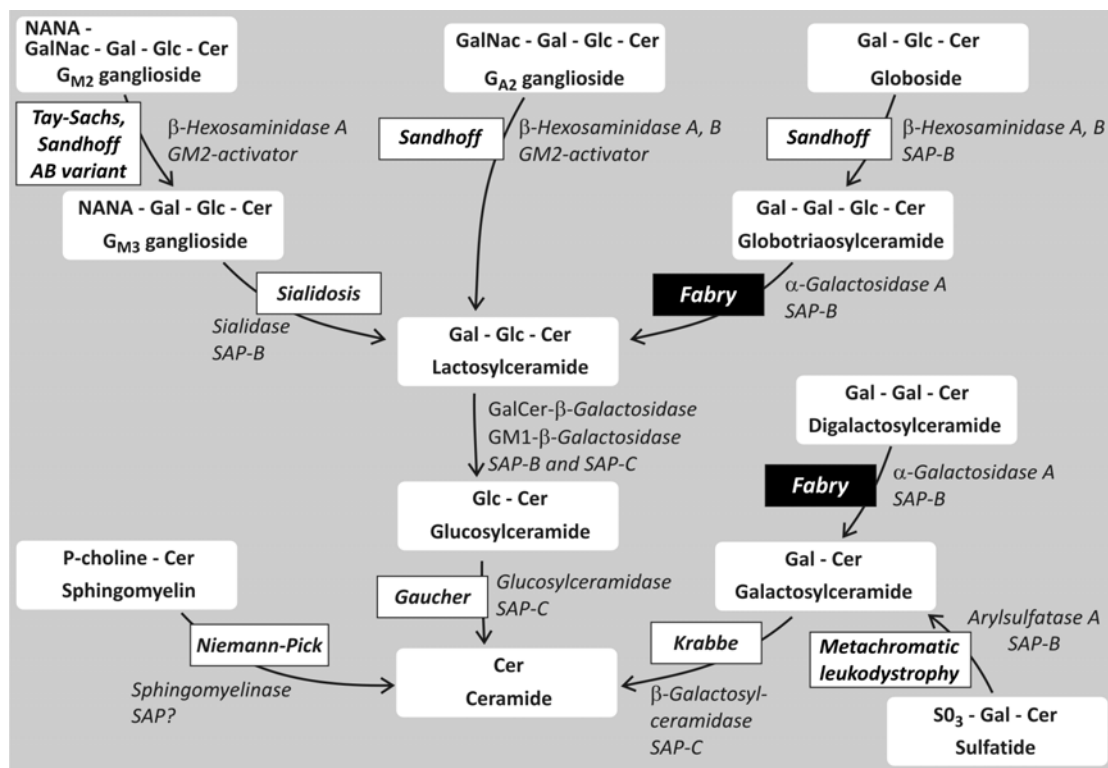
NANA - GalNac - Gal - Glc - Cer
$G_{M2}$ ganglioside

Tay-Sachs, Sandhoff AB variant

β-Hexosaminidase A
GM2-activator

NANA - Gal - Glc - Cer
$G_{M3}$ ganglioside

Sialidosis

Sialidase
SAP-B

GalNac - Gal - Glc - Cer
$G_{A2}$ ganglioside

Sandhoff

β-Hexosaminidase A, B
GM2-activator

Gal - Glc - Cer
Globoside

Sandhoff

β-Hexosaminidase A, B
SAP-B

Gal - Gal - Glc - Cer
Globotriaosylceramide

Fabry

α-Galactosidase A
SAP-B

Gal - Glc - Cer
Lactosylceramide

GalCer-β-Galactosidase
GM1-β-Galactosidase
SAP-B and SAP-C

Gal - Gal - Cer
Digalactosylceramide

Fabry

α-Galactosidase A
SAP-B

Glc - Cer
Glucosylceramide

P-choline - Cer
Sphingomyelin

Gaucher

Glucosylceramidase
SAP-C

Gal - Cer
Galactosylceramide

Arylsulfatase A
SAP-B

Niemann-Pick

Sphingomyelinase
SAP?

Cer
Ceramide

Krabbe

β-Galactosylceramidase
SAP-C

Metachromatic leukodystrophy

$SO_3$ - Gal - Cer
Sulfatide